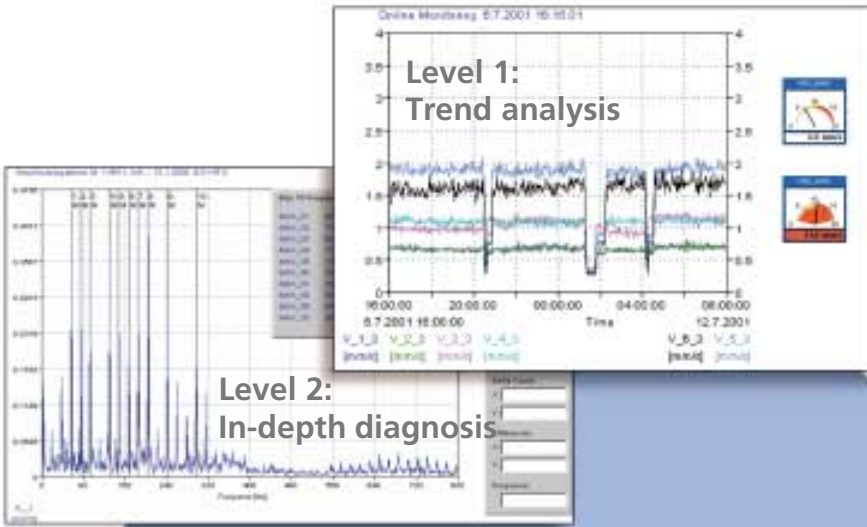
Online Monitoring: 6.7.2001 16:16:01

4
3.5
3
2.5
2
1.5
1
0.5
0

Level 1:
Trend analysis

16:00:00
6.7.2001 16:00:00
20:00:00
00:00:00
Time
04:00:00
08:00:00
12.7.2001

V_1_3 V_2_3 V_3_3 V_4_3
[mm/s] [mm/s] [mm/s] [mm/s]

V_6_3 V_5_3
[mm/s] [mm/s]

Level 2:
In-depth diagnosis

Frequency [Hz]